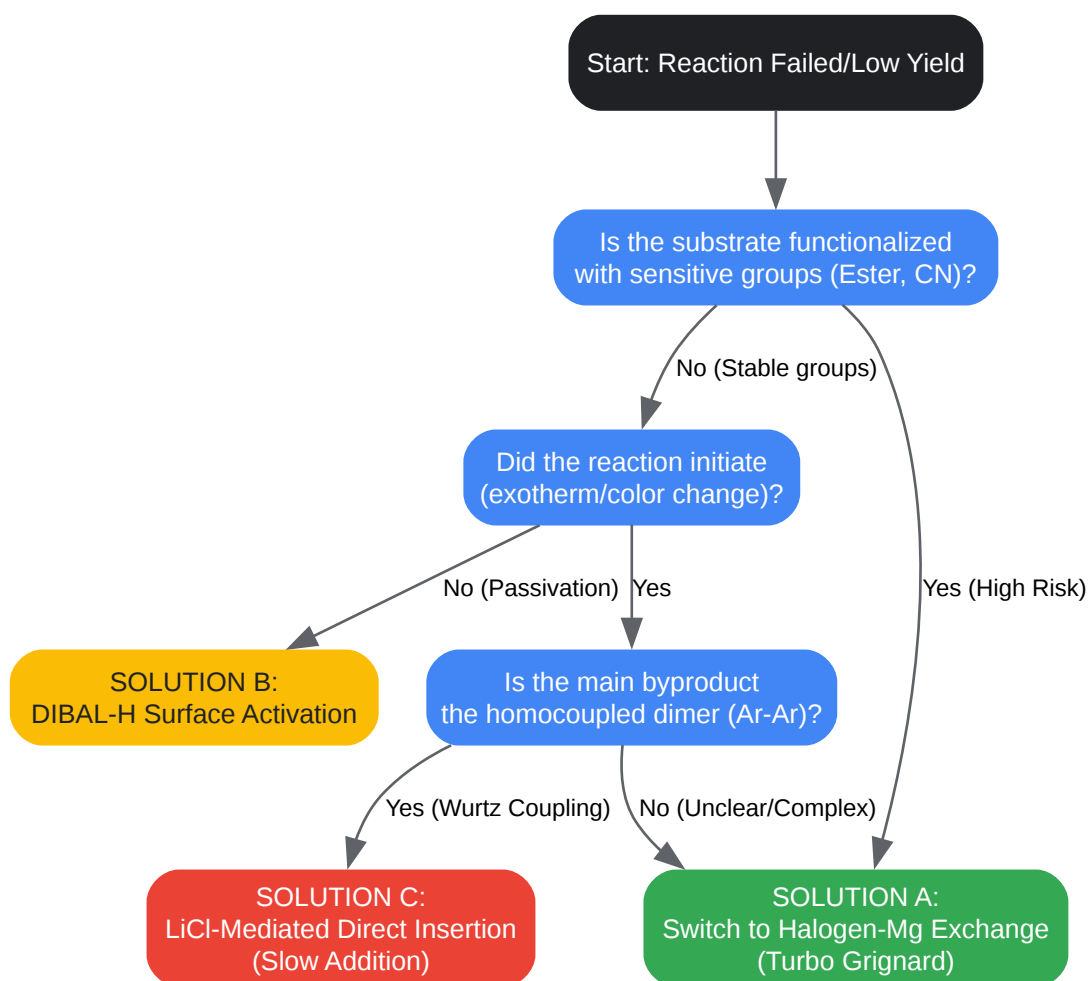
Start: Reaction Failed/Low Yield

Is the substrate functionalized with sensitive groups (Ester, CN)?

No (Stable groups)

Yes (High Risk)

Did the reaction initiate (exotherm/color change)?

No (Passivation)

Yes

SOLUTION B: DIBAL-H Surface Activation

Is the main byproduct the homocoupled dimer (Ar-Ar)?

Yes (Wurtz Coupling)

No (Unclear/Complex)

SOLUTION C: LiCl-Mediated Direct Insertion (Slow Addition)

SOLUTION A: Switch to Halogen-Mg Exchange (Turbo Grignard)